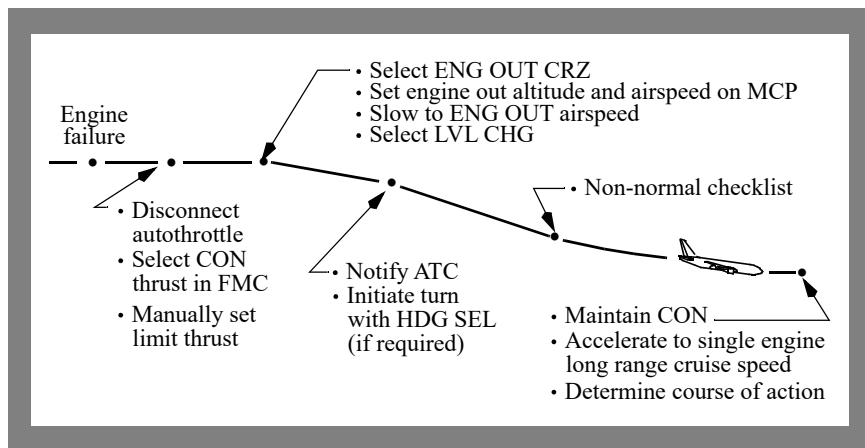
Engine failure

• Disconnect autothrottle
• Select CON thrust in FMC
• Manually set limit thrust

• Select ENG OUT CRZ
• Set engine out altitude and airspeed on MCP
• Slow to ENG OUT airspeed
• Select LVL CHG

• Notify ATC
• Initiate turn with HDG SEL (if required)

• Non-normal checklist

• Maintain CON
• Accelerate to single engine long range cruise speed
• Determine course of action